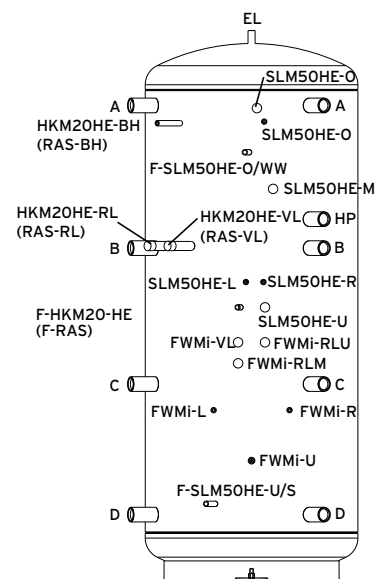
EL

SLM50HE-O

A

A

HKM20HE-BH
(RAS-BH)

SLM50HE-O

F-SLM50HE-O/WW

SLM50HE-M

HKM20HE-RL
(RAS-RL)

HKM20HE-VL
(RAS-VL)

HP

B

B

SLM50HE-L

SLM50HE-R

F-HKM20-HE
(F-RAS)

SLM50HE-U

FWMi-VL

FWMi-RLU

FWMi-RLM

C

C

FWMi-L

FWMi-R

FWMi-U

F-SLM50HE-U/S

D

D